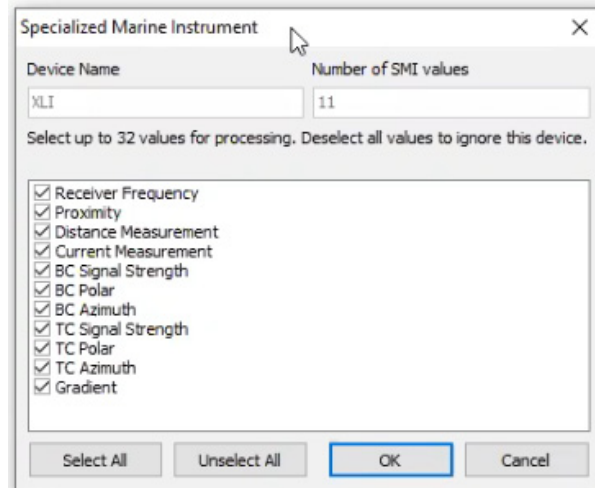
Specialized Marine Instrument

×

Device Name

Number of SMI values

XLI

11

Select up to 32 values for processing. Deselect all values to ignore this device.

☑ Receiver Frequency
☑ Proximity
☑ Distance Measurement
☑ Current Measurement
☑ BC Signal Strength
☑ BC Polar
☑ BC Azimuth
☑ TC Signal Strength
☑ TC Polar
☑ TC Azimuth
☑ Gradient

Select All

Unselect All

OK

Cancel